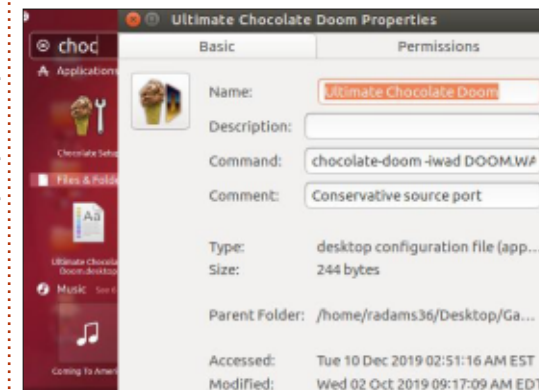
Ultimate Chocolate Doom Properties

choc

Applications

Chocolate Setup

Files & Folders

Ultimate Chocolate Doom.desktop

Music

Coming To America

Basic

Permissions

Name: Ultimate Chocolate Doom

Description:

Command: chocolate-doom -iwad DOOM.WA

Comment: Conservative source port

Type: desktop configuration file (app...

Size: 244 bytes

Parent Folder: /home/radams36/Desktop/Ga...

Accessed: Tue 10 Dec 2019 02:51:16 AM EST

Modified: Wed 02 Oct 2019 09:17:09 AM EDT